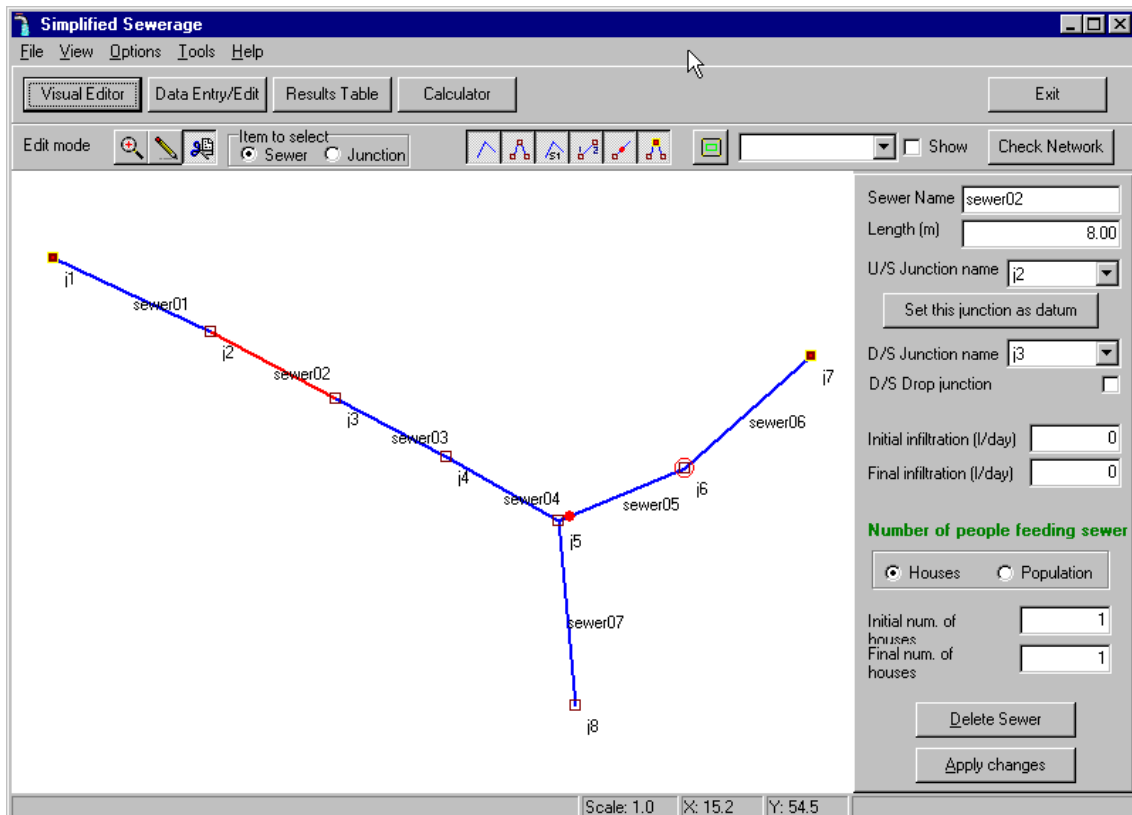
Simplified Sewerage

File View Options Tools Help

Visual Editor | Data Entry/Edit | Results Table | Calculator | Exit

Edit mode

Item to select
Sewer Junction

S1

Show

Check Network

j1
sewer01
j2
sewer02
j3
sewer03
j4
sewer04
j5
sewer05
j6
sewer06
j7
sewer07
j8

Sewer Name sewer02
Length (m) 8.00
U/S Junction name j2
Set this junction as datum
D/S Junction name j3
D/S Drop junction
Initial infiltration (l/day) 0
Final infiltration (l/day) 0

Number of people feeding sewer

Houses Population

Initial num. of houses 1
Final num. of houses 1

Delete Sewer

Apply changes

Scale: 1.0 X: 15.2 Y: 54.5